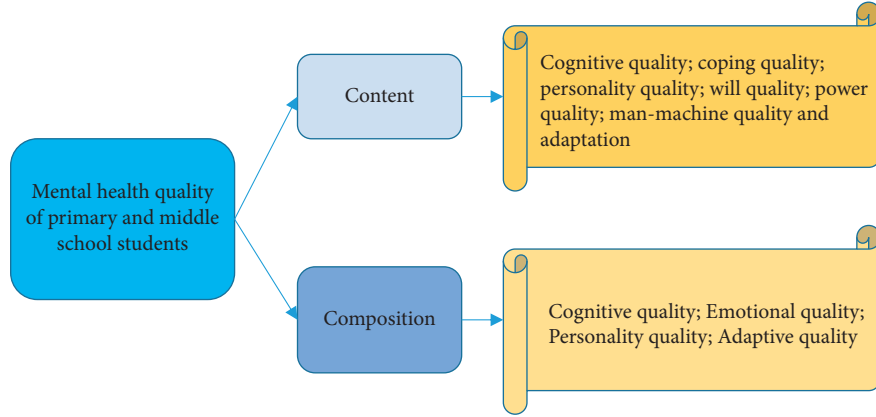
Mental health quality of primary and middle school students

Content

Cognitive quality; coping quality; personality quality; will quality; power quality; man-machine quality and adaptation

Composition

Cognitive quality; Emotional quality; Personality quality; Adaptive quality